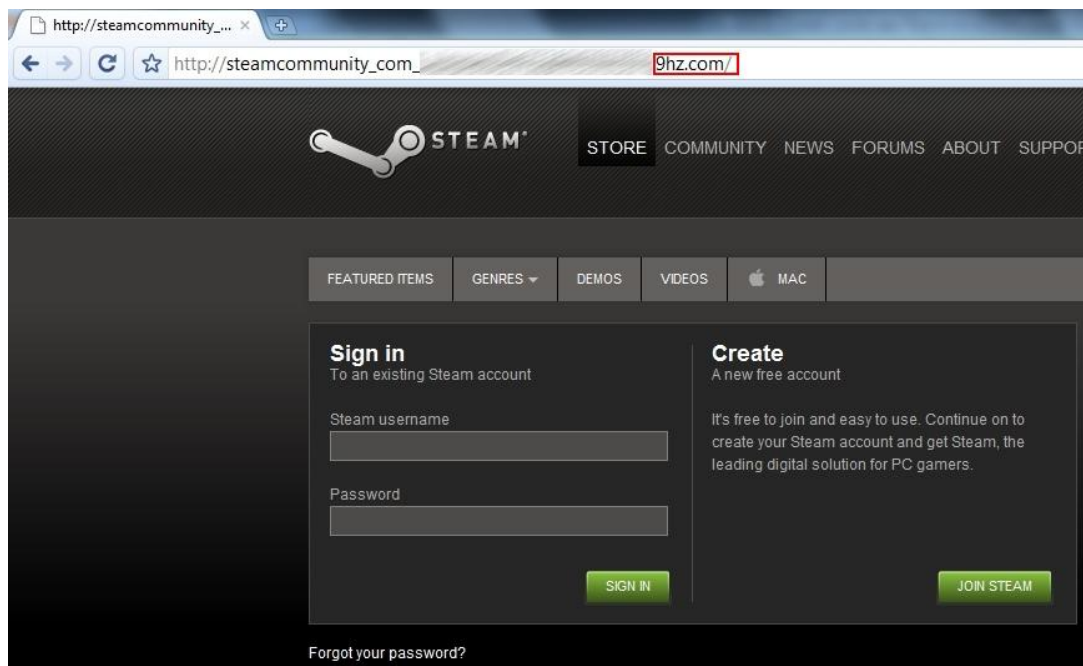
http://steamcommunity_... ×

http://steamcommunity_com_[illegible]9hz.com/

STEAM

STORE COMMUNITY NEWS FORUMS ABOUT SUPPOR

FEATURED ITEMS GENRES DEMOS VIDEOS MAC

Sign in
To an existing Steam account

Steam username

Password

SIGN IN

Create
A new free account

It's free to join and easy to use. Continue on to create your Steam account and get Steam, the leading digital solution for PC gamers.

JOIN STEAM

Forgot your password?